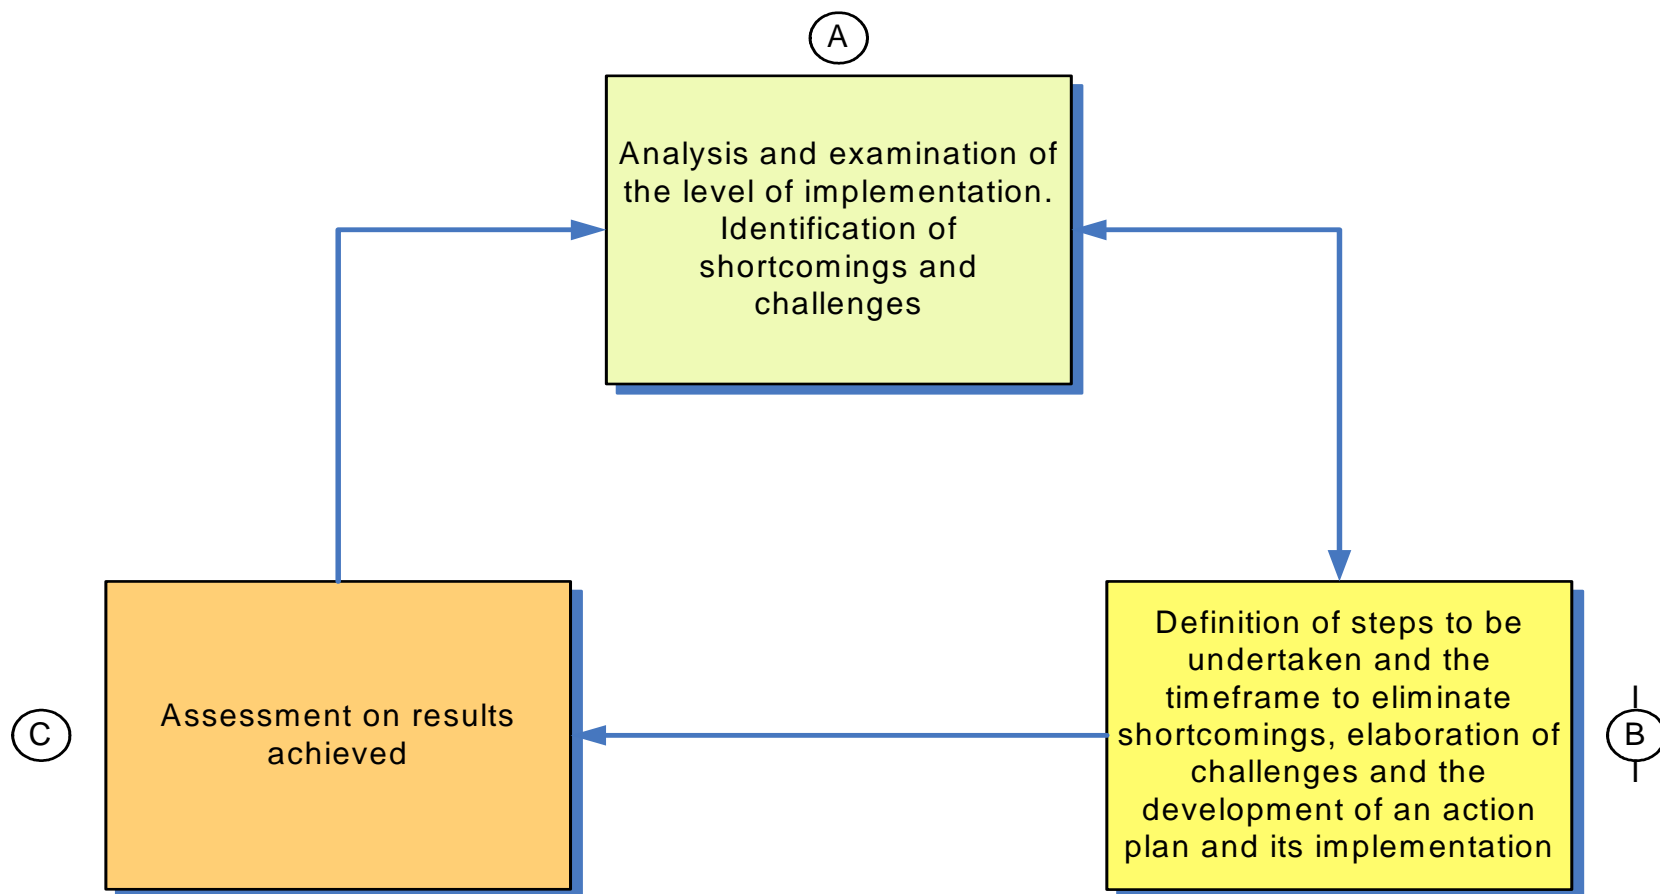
A

Analysis and examination of the level of implementation. Identification of shortcomings and challenges

B

Definition of steps to be undertaken and the timeframe to eliminate shortcomings, elaboration of challenges and the development of an action plan and its implementation

C

Assessment on results achieved